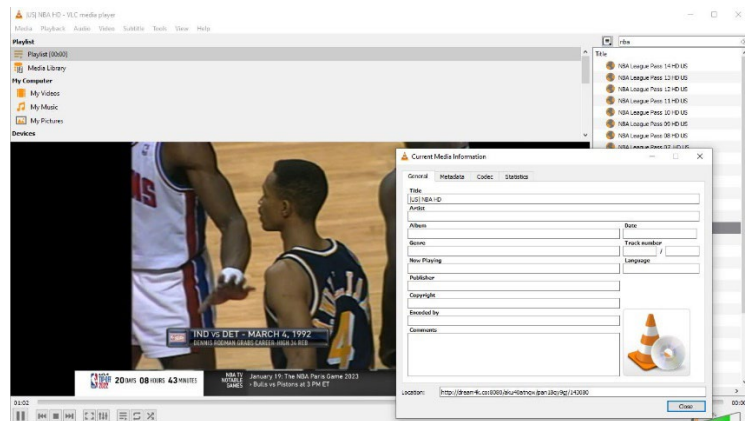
[US] NBA HD - VLC media player

Media Playback Audio Video Subtitle Tools View Help

Playlist

Playlist (8060)

Media Library

My Computer

My Videos

My Music

My Pictures

Devices

nba

Title

NBA League Pass 14 HD US

NBA League Pass 13 HD US

NBA League Pass 12 HD US

NBA League Pass 11 HD US

NBA League Pass 10 HD US

NBA League Pass 09 HD US

NBA League Pass 08 HD US

NBA League Pass 07 HD US

Current Media Information

General Metadata Codec Statistics

Title

[US] NBA HD

Artist

Album

Date

Genre

Track number

/

Now Playing

Language

Publisher

Copyright

Encoded by

Comments

Location: http://dream4k.co:8080/aku4lamow.jpan18oj9g/143080

Close

IND vs DET - MARCH 4, 1992

DENNIS RODMAN GRABS CAREER-HIGH 34 REB

20 DAYS 08 HOURS 43 MINUTES

NBA TV NOTABLE GAMES

January 19: The NBA Paris Game 2023

• Bulls vs Pistons at 3 PM ET

01:02

00:0